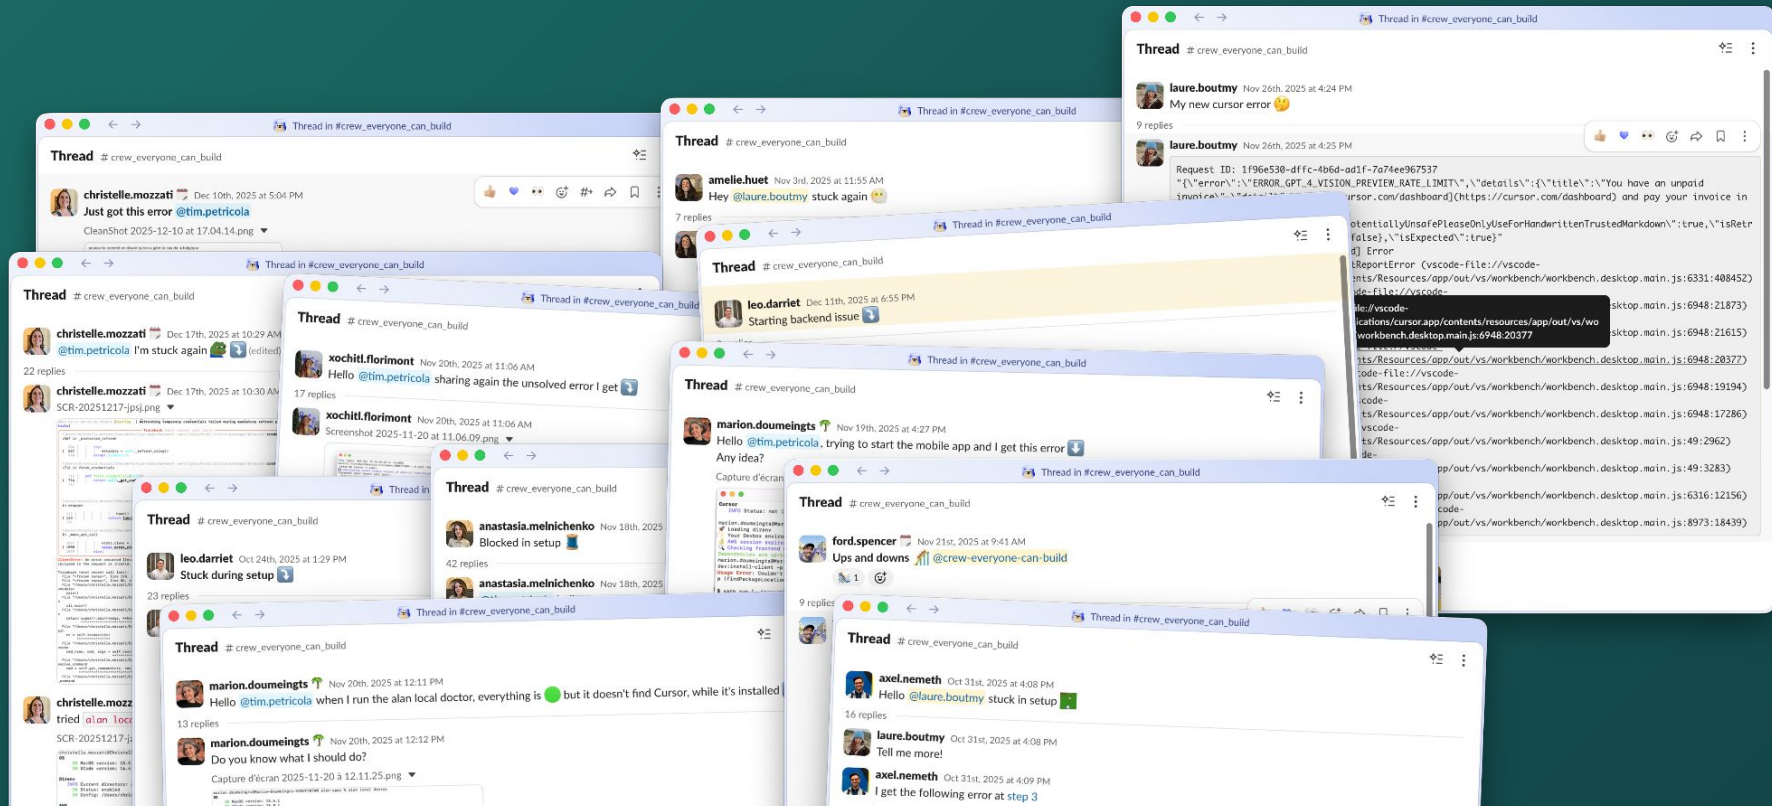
Thread in #crew_everyone_can_build

Thread # crew_everyone_can_build

laure.boutmy Nov 26th, 2025 at 4:24 PM
My new cursor error

9 replies

laure.boutmy Nov 26th, 2025 at 4:25 PM

Request ID: 1f96e530-dffc-4b6d-ad1f-7a74ee967537
"{\"error\":\"ERROR_GPT_4_VISION_PREVIEW_RATE_LIMIT\",\"details\":{\"title\":\"You have an unpaid invoice\",\"detail\" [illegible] ursor.com/dashboard](https://cursor.com/dashboard) and pay your invoice in
otentiallyUnsafePleaseOnlyUseForHandwrittenTrustedMarkdown\":true,\"isRetr
false},\"isExpected\":true}"
d] Error
tReportError (vscode-file://vscode-
ents/Resources/app/out/vs/workbench/workbench.desktop.main.js:6331:408452)
de-file://vscode-
le://vscode-
ications/cursor.app/contents/resources/app/out/vs/wo
workbench.desktop.main.js:6948:20377
sktop.main.js:6948:21873)
sktop.main.js:6948:21615)
ts/Resources/app/out/vs/workbench/workbench.desktop.main.js:6948:20377)
code-file://vscode-
ts/Resources/app/out/vs/workbench/workbench.desktop.main.js:6948:19194)
code-
ts/Resources/app/out/vs/workbench/workbench.desktop.main.js:6948:17286)
vscode-
ts/Resources/app/out/vs/workbench/workbench.desktop.main.js:49:2962)
de-
pp/out/vs/workbench/workbench.desktop.main.js:49:3283)
pp/out/vs/workbench/workbench.desktop.main.js:6316:12156)
code-
pp/out/vs/workbench/workbench.desktop.main.js:8973:18439)

Thread in #crew_everyone_can_build

Thread # crew_everyone_can_build

christelle.mozzati Dec 10th, 2025 at 5:04 PM
Just got this error @tim.petricola
CleanShot 2025-12-10 at 17.04.14.png

Thread in #crew_everyone_can_build

Thread # crew_everyone_can_build

amelie.huet Nov 3rd, 2025 at 11:55 AM
Hey @laure.boutmy stuck again

7 replies

Thread in #crew_everyone_can_build

Thread # crew_everyone_can_build

leo.darriet Dec 11th, 2025 at 6:55 PM
Starting backend issue

Thread in #crew_everyone_can_build

Thread # crew_everyone_can_build

christelle.mozzati Dec 17th, 2025 at 10:29 AM
@tim.petricola I'm stuck again (edited)

22 replies

christelle.mozzati Dec 17th, 2025 at 10:30 AM
SCR-20251217-jpsj.png

christelle.mozz
tried alan loc
SCR-20251217-j

Thread in #crew_everyone_can_build

Thread # crew_everyone_can_build

xochitl.florimont Nov 20th, 2025 at 11:06 AM
Hello @tim.petricola sharing again the unsolved error I get

17 replies

xochitl.florimont Nov 20th, 2025 at 11:06 AM
Screenshot 2025-11-20 at 11.06.09.png

Thread in #crew_everyone_can_build

Thread # crew_everyone_can_build

marion.doumeingts Nov 19th, 2025 at 4:27 PM
Hello @tim.petricola, trying to start the mobile app and I get this error
Any idea?
Capture d'écran

Thread # crew_everyone_can_build

anastasia.melnichenko Nov 18th, 2025
Blocked in setup

42 replies

anastasia.melnichenko Nov 18th, 2025

Thread in

Thread # crew_everyone_can_build

leo.darriet Oct 24th, 2025 at 1:29 PM
Stuck during setup

23 replies

Thread in #crew_everyone_can_build

Thread # crew_everyone_can_build

ford.spencer Nov 21st, 2025 at 9:41 AM
Ups and downs @crew-everyone-can-build
1

9 replies

Thread in #crew_everyone_can_build

Thread # crew_everyone_can_build

marion.doumeingts Nov 20th, 2025 at 12:11 PM
Hello @tim.petricola when I run the alan local doctor, everything is but it doesn't find Cursor, while it's installed

13 replies

marion.doumeingts Nov 20th, 2025 at 12:12 PM
Do you know what I should do?
Capture d'écran 2025-11-20 à 12.11.25.png

Thread in #crew_everyone_can_build

Thread # crew_everyone_can_build

axel.nemeth Oct 31st, 2025 at 4:08 PM
Hello @laure.boutmy stuck in setup

16 replies

laure.boutmy Oct 31st, 2025 at 4:08 PM
Tell me more!

axel.nemeth Oct 31st, 2025 at 4:09 PM
I get the following error at step 3